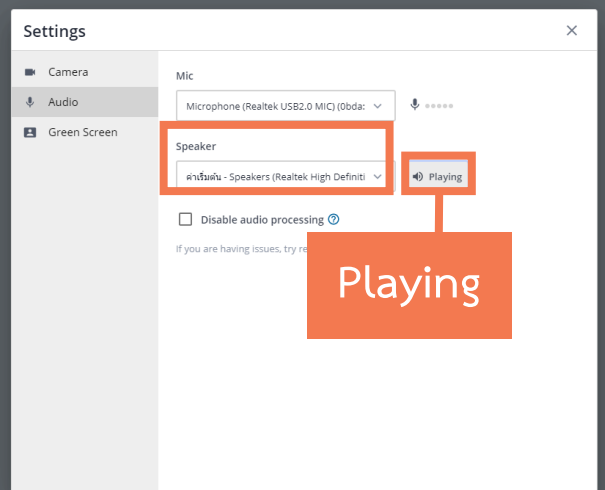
Settings
×

Camera
Audio
Green Screen

Mic
Microphone (Realtek USB2.0 MIC) (0bda:

Speaker
ค่าเริ่มต้น - Speakers (Realtek High Definiti
Playing

Disable audio processing ?

If you are having issues, try re

Playing